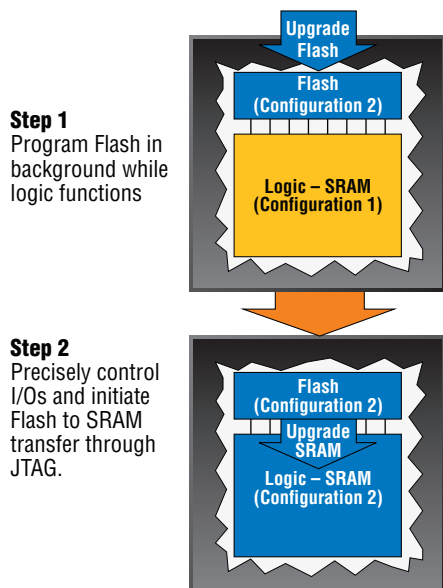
Step 1
Program Flash in background while logic functions

Upgrade Flash

Flash (Configuration 2)

Logic – SRAM (Configuration 1)

Step 2
Precisely control I/Os and initiate Flash to SRAM transfer through JTAG.

Flash (Configuration 2)

Upgrade SRAM

Logic – SRAM (Configuration 2)